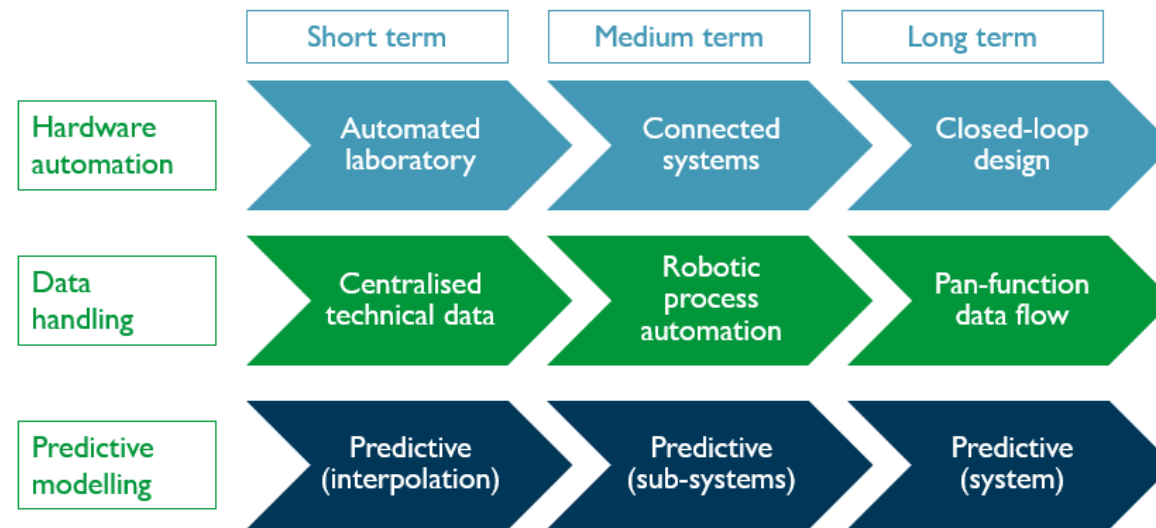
Short term

Medium term

Long term

Hardware automation

Automated laboratory

Connected systems

Closed-loop design

Data handling

Centralised technical data

Robotic process automation

Pan-function data flow

Predictive modelling

Predictive (interpolation)

Predictive (sub-systems)

Predictive (system)